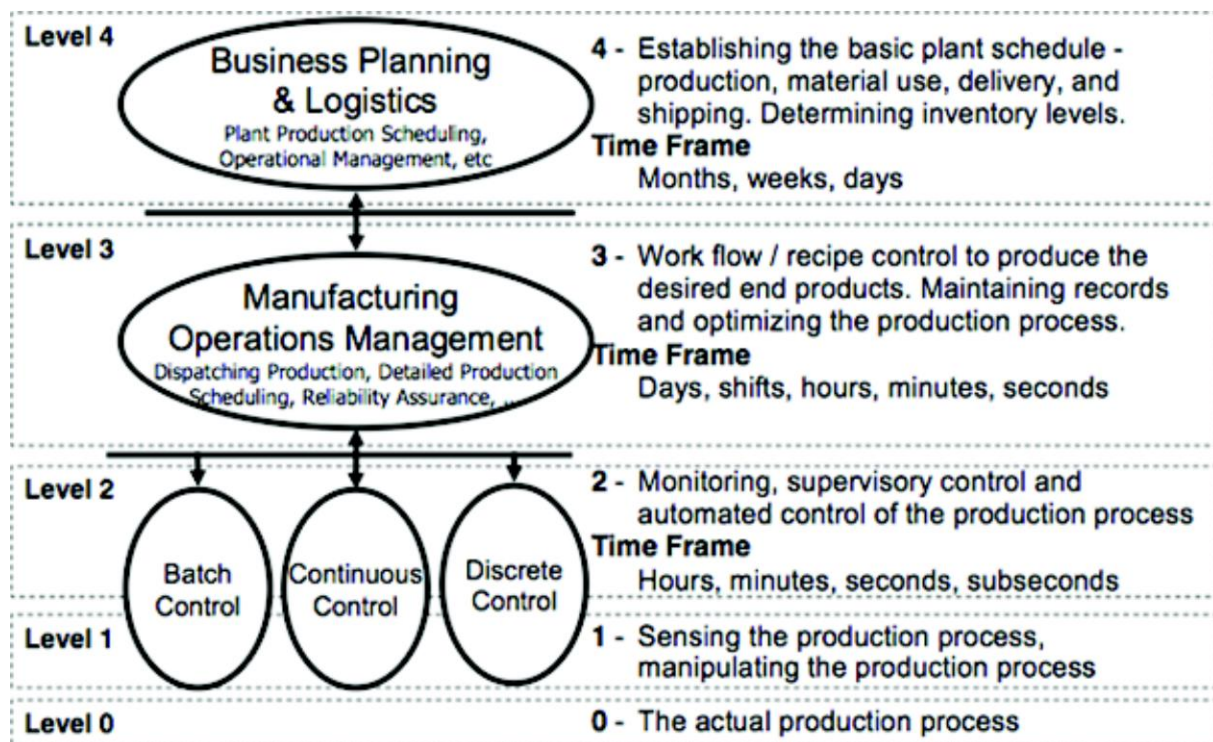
Level 4

Business Planning & Logistics
Plant Production Scheduling, Operational Management, etc

4 - Establishing the basic plant schedule - production, material use, delivery, and shipping. Determining inventory levels.
Time Frame
Months, weeks, days

Level 3

Manufacturing Operations Management
Dispatching Production, Detailed Production Scheduling, Reliability Assurance, ...

3 - Work flow / recipe control to produce the desired end products. Maintaining records and optimizing the production process.
Time Frame
Days, shifts, hours, minutes, seconds

Level 2

Batch Control

Continuous Control

Discrete Control

2 - Monitoring, supervisory control and automated control of the production process
Time Frame
Hours, minutes, seconds, subseconds

Level 1

1 - Sensing the production process, manipulating the production process

Level 0

0 - The actual production process